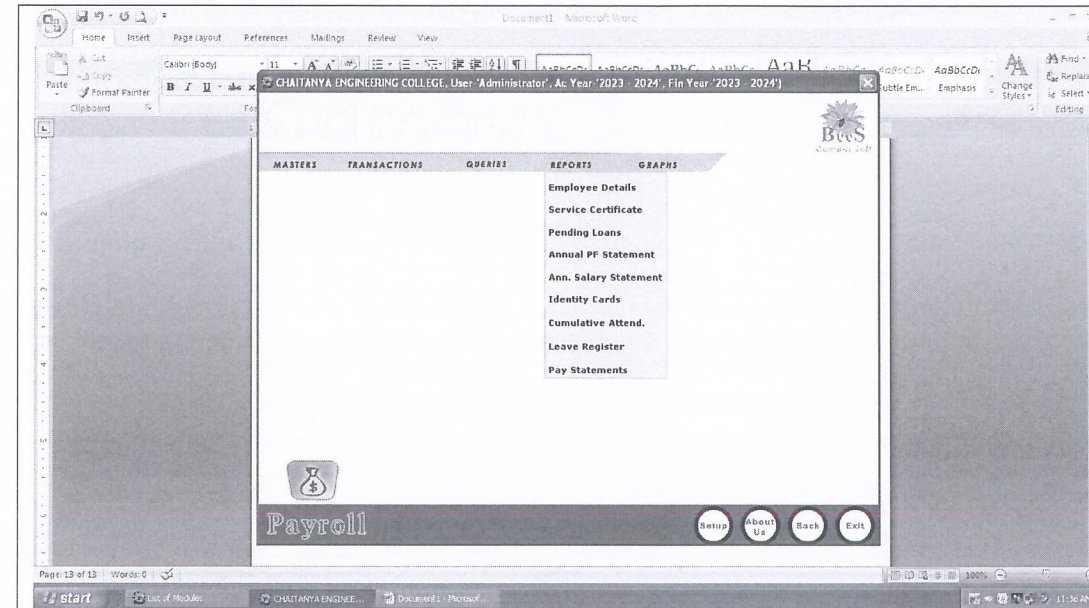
Document1 - Microsoft Word

Home Insert Page Layout References Mailings Review View

Cut
Copy
Paste
Format Painter
Clipboard

Calibri (Body) 11

AaBbCcDc AaBbCcDc AaBbC AaBbCc AaB AaBbCcD AaBbCcDc AaBbCcDc
Subtle Em... Emphasis
Change Styles
Find
Replace
Select
Editing

CHAITANYA ENGINEERING COLLEGE, User-'Administrator', Ac Year-'2023 - 2024', Fin Year-'2023 - 2024')

BeeS
Campus Soft

MASTERS TRANSACTIONS QUERIES REPORTS GRAPHS

Employee Details
Service Certificate
Pending Loans
Annual PF Statement
Ann. Salary Statement
Identity Cards
Cumulative Attend.
Leave Register
Pay Statements

Payroll

Setup
About Us
Back
Exit

Page: 13 of 13 Words: 0

100%

start
List of Modules
CHAITANYA ENGINEE...
Document1 - Microsof...

11:56 AM